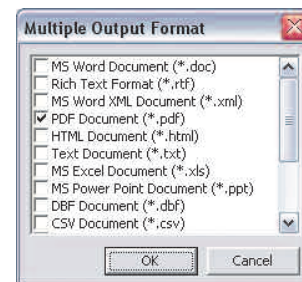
Multiple Output Format

MS Word Document (*.doc)
Rich Text Format (*.rtf)
MS Word XML Document (*.xml)
PDF Document (*.pdf)
HTML Document (*.html)
Text Document (*.txt)
MS Excel Document (*.xls)
MS Power Point Document (*.ppt)
DBF Document (*.dbf)
CSV Document (*.csv)

OK
Cancel